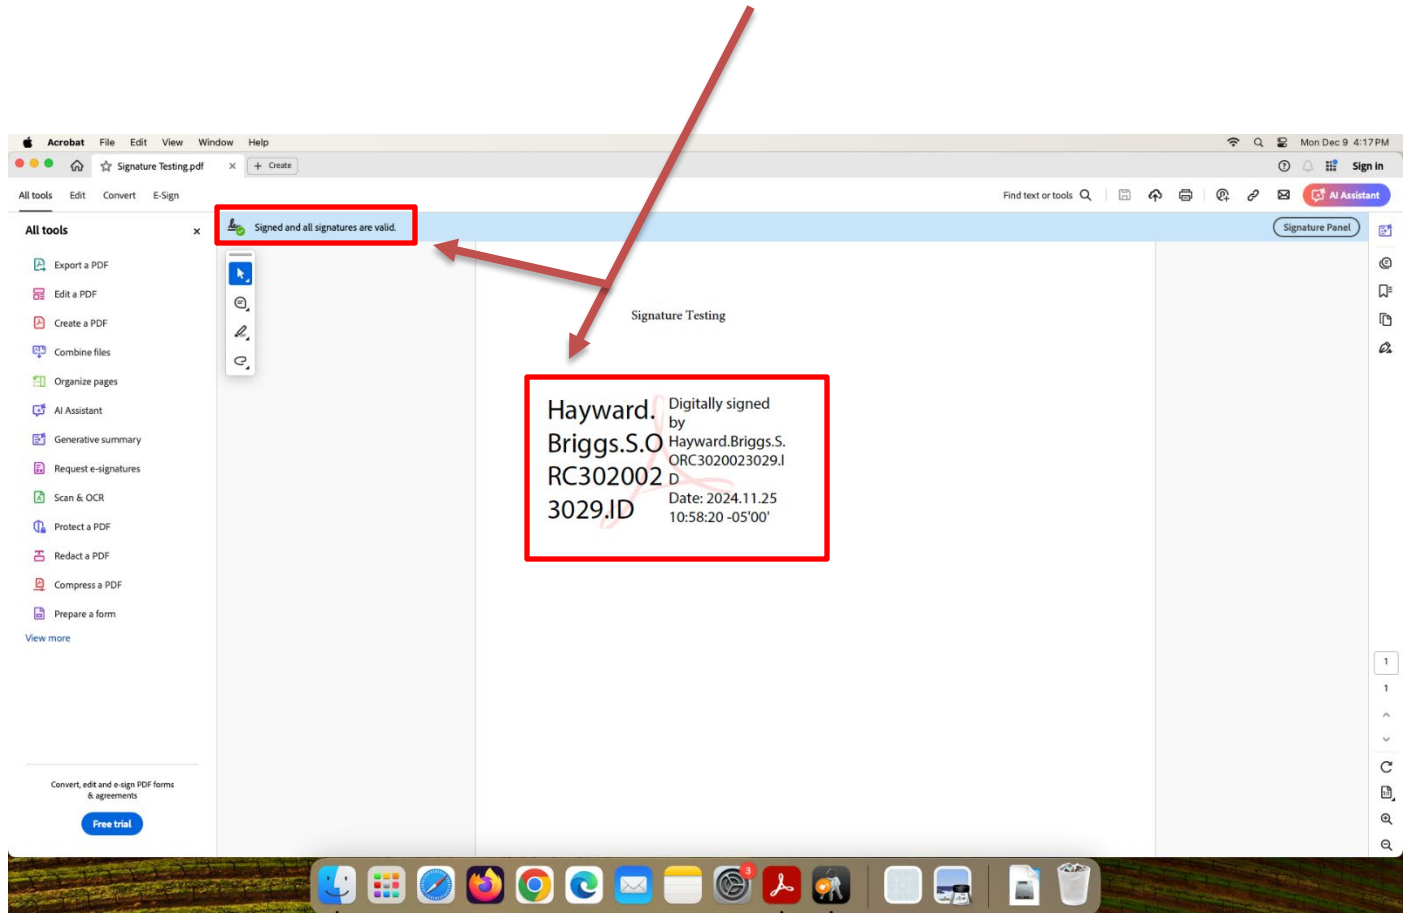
Acrobat File Edit View Window Help
Mon Dec 9 4:17 PM
Signature Testing.pdf
+ Create
Sign in
All tools Edit Convert E-Sign
Find text or tools
AI Assistant
All tools
Signed and all signatures are valid.
Signature Panel
Export a PDF
Edit a PDF
Create a PDF
Combine files
Organize pages
AI Assistant
Generative summary
Request e-signatures
Scan & OCR
Protect a PDF
Redact a PDF
Compress a PDF
Prepare a form
View more

Signature Testing

Hayward.Briggs.S.ORC3020023029.ID
Digitally signed by Hayward.Briggs.S.ORC3020023029.ID
Date: 2024.11.25 10:58:20 -05'00'

1
1

Convert, edit and e-sign PDF forms & agreements
Free trial

3